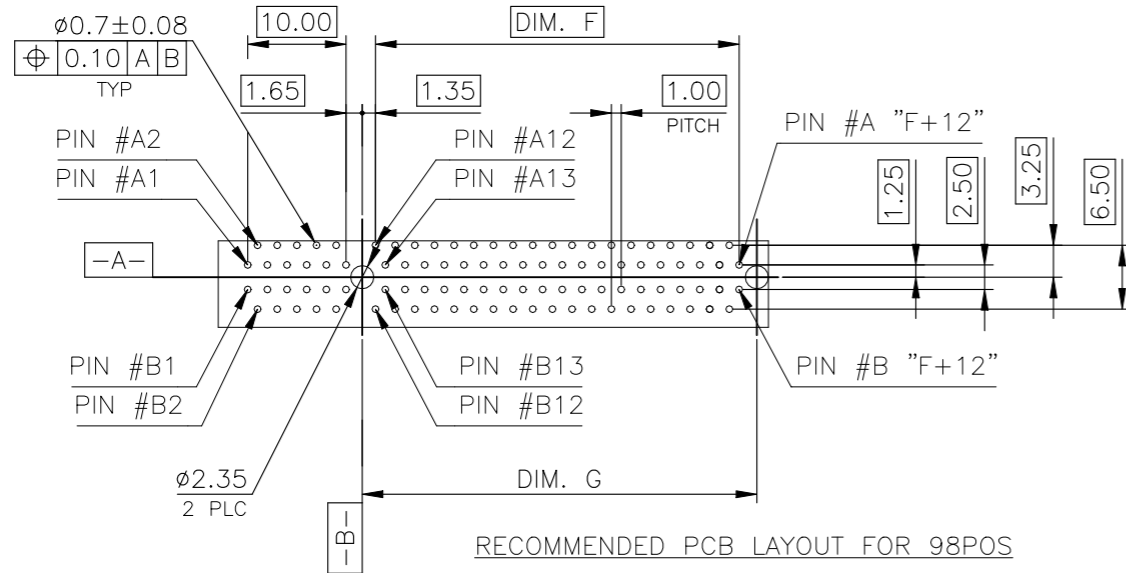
ø0.7±0.08

| $\oplus$ | 0.10 | A | B |
|---|---|---|---|

TYP

10.00

DIM. F

1.65

1.35

1.00

PITCH

PIN #A2

PIN #A1

PIN #A12

PIN #A13

PIN #A "F+12"

1.25

2.50

3.25

6.50

-A-

PIN #B1

PIN #B2

PIN #B13

PIN #B12

PIN #B "F+12"

ø2.35

2 PLC

DIM. G

-B-

RECOMMENDED PCB LAYOUT FOR 98POS